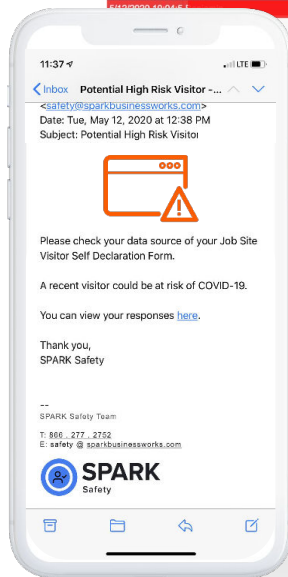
5/12/2020 10:04:5 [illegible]

11:37

LTE

Inbox

Potential High Risk Visitor -...

<safety@sparkbusinessworks.com>
Date: Tue, May 12, 2020 at 12:38 PM
Subject: Potential High Risk Visitor

Please check your data source of your Job Site Visitor Self Declaration Form.

A recent visitor could be at risk of COVID-19.

You can view your responses here.

Thank you,
SPARK Safety

--
SPARK Safety Team

T: 866 . 277 . 2752
E: safety @ sparkbusinessworks.com

SPARK
Safety